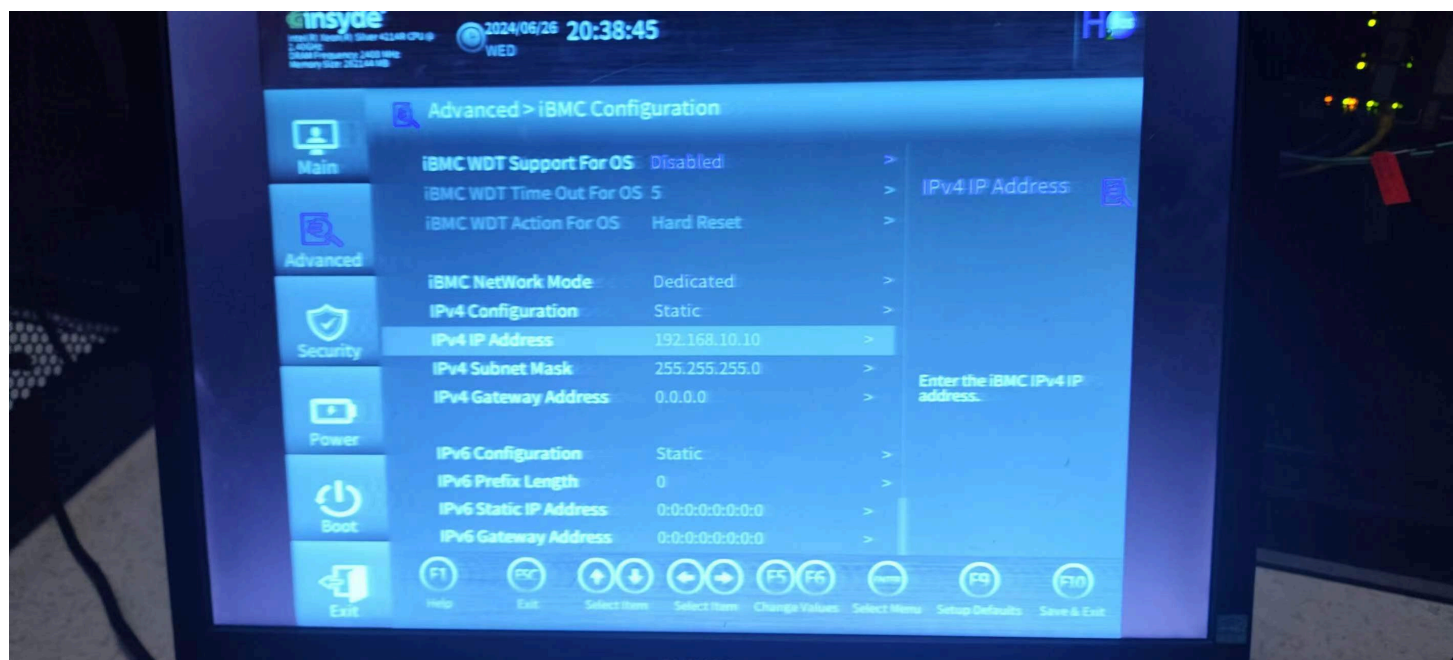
insyde
Intel(R) Xeon(R) Silver 4214R CPU @ 2.40GHz
DRAM Frequency: 2400 MHz
Memory Size: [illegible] MB

2024/06/26 20:38:45
WED

H

Main
Advanced
Security
Power
Boot
Exit

Advanced > iBMC Configuration

iBMC WDT Support For OS Disabled >
iBMC WDT Time Out For OS 5 >
iBMC WDT Action For OS Hard Reset >

iBMC NetWork Mode Dedicated >
IPv4 Configuration Static >
IPv4 IP Address 192.168.10.10 >
IPv4 Subnet Mask 255.255.255.0 >
IPv4 Gateway Address 0.0.0.0 >

IPv6 Configuration Static >
IPv6 Prefix Length 0 >
IPv6 Static IP Address 0:0:0:0:0:0:0:0 >
IPv6 Gateway Address 0:0:0:0:0:0:0:0 >

IPv4 IP Address

Enter the iBMC IPv4 IP address.

F1 Help
ESC Exit
Select Item
Select Item
F5 F6 Change Values
Enter Select Menu
F9 Setup Defaults
F10 Save & Exit